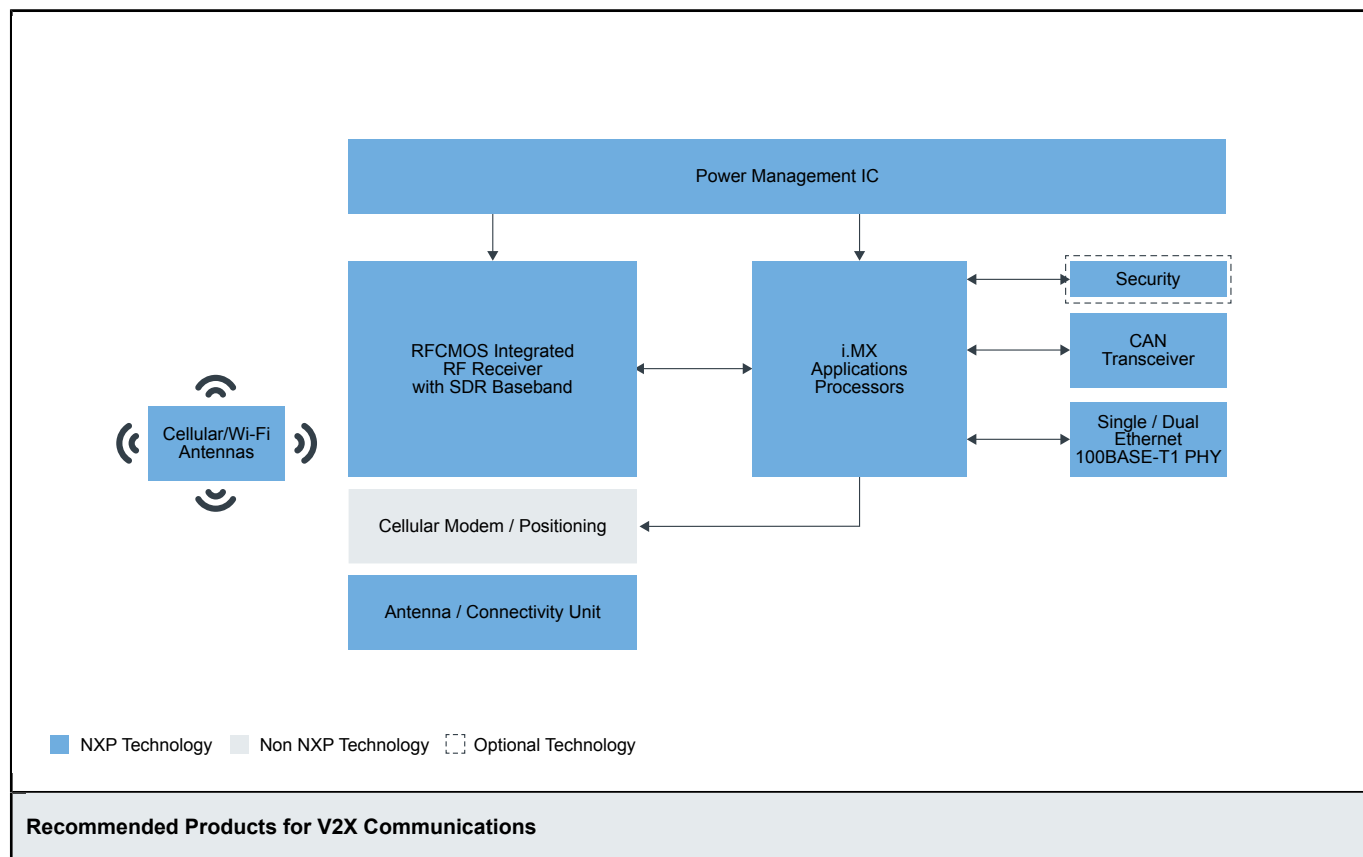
Power Management IC

Cellular/Wi-Fi Antennas

RFCMOS Integrated RF Receiver with SDR Baseband

i.MX Applications Processors

Security

CAN Transceiver

Single / Dual Ethernet 100BASE-T1 PHY

Cellular Modem / Positioning

Antenna / Connectivity Unit

NXP Technology Non NXP Technology Optional Technology

Recommended Products for V2X Communications